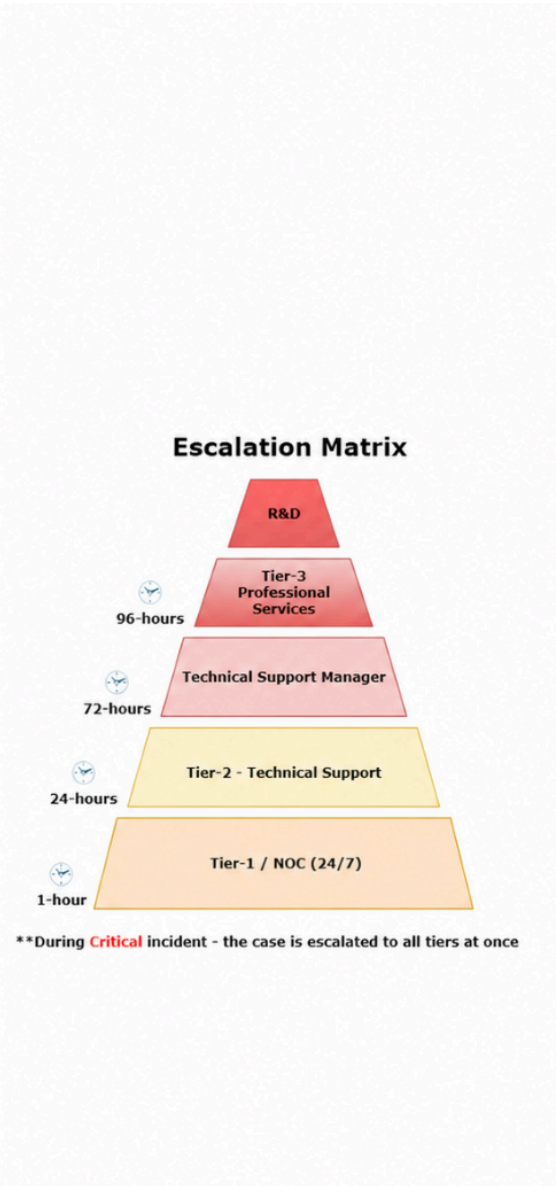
Escalation Matrix

R&D

Tier-3 Professional Services

96-hours

Technical Support Manager

72-hours

Tier-2 - Technical Support

24-hours

Tier-1 / NOC (24/7)

1-hour

**During Critical incident - the case is escalated to all tiers at once